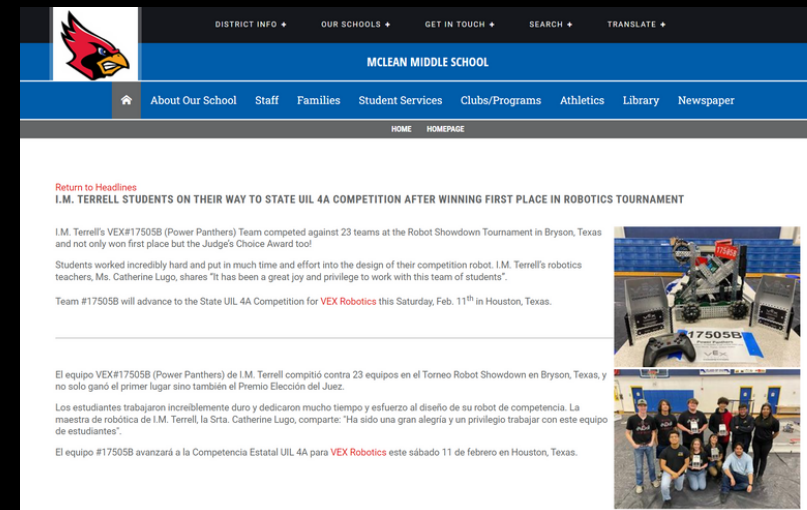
DISTRICT INFO + OUR SCHOOLS + GET IN TOUCH + SEARCH + TRANSLATE +

MCLEAN MIDDLE SCHOOL

About Our School Staff Families Student Services Clubs/Programs Athletics Library Newspaper

HOME HOMEPAGE

Return to Headlines

I.M. TERRELL STUDENTS ON THEIR WAY TO STATE UIL 4A COMPETITION AFTER WINNING FIRST PLACE IN ROBOTICS TOURNAMENT

I.M. Terrell's VEX#17505B (Power Panthers) Team competed against 23 teams at the Robot Showdown Tournament in Bryson, Texas and not only won first place but the Judge's Choice Award too!

Students worked incredibly hard and put in much time and effort into the design of their competition robot. I.M. Terrell's robotics teachers, Ms. Catherine Lugo, shares "It has been a great joy and privilege to work with this team of students".

Team #17505B will advance to the State UIL 4A Competition for VEX Robotics this Saturday, Feb. $11^{th}$ in Houston, Texas.

17505B

El equipo VEX#17505B (Power Panthers) de I.M. Terrell compitió contra 23 equipos en el Torneo Robot Showdown en Bryson, Texas, y no solo ganó el primer lugar sino también el Premio Elección del Juez.

Los estudiantes trabajaron increíblemente duro y dedicaron mucho tiempo y esfuerzo al diseño de su robot de competencia. La maestra de robótica de I.M. Terrell, la Srta. Catherine Lugo, comparte: "Ha sido una gran alegría y un privilegio trabajar con este equipo de estudiantes".

El equipo #17505B avanzará a la Competencia Estatal UIL 4A para VEX Robotics este sábado 11 de febrero en Houston, Texas.